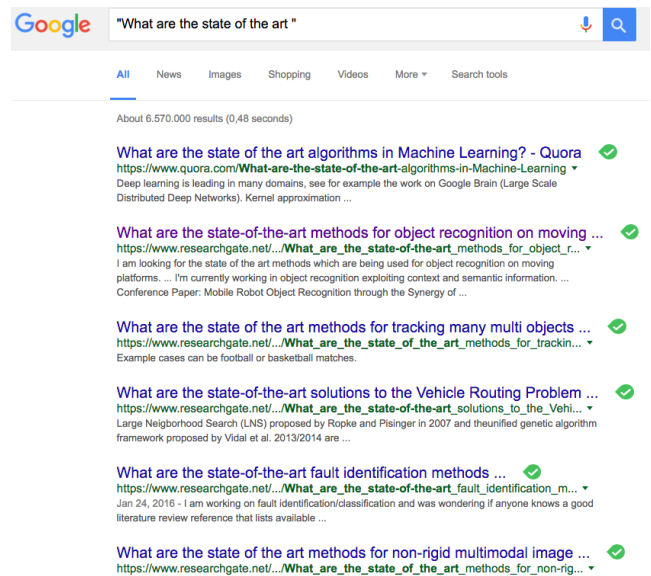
Google

"What are the state of the art "

All News Images Shopping Videos More Search tools

About 6.570.000 results (0,48 seconds)

What are the state of the art algorithms in Machine Learning? - Quora
https://www.quora.com/What-are-the-state-of-the-art-algorithms-in-Machine-Learning
Deep learning is leading in many domains, see for example the work on Google Brain (Large Scale Distributed Deep Networks). Kernel approximation ...

What are the state-of-the-art methods for object recognition on moving ...
https://www.researchgate.net/.../What_are_the_state-of-the-art_methods_for_object_r...
I am looking for the state of the art methods which are being used for object recognition on moving platforms. ... I'm currently working in object recognition exploiting context and semantic information. ... Conference Paper: Mobile Robot Object Recognition through the Synergy of ...

What are the state of the art methods for tracking many multi objects ...
https://www.researchgate.net/.../What_are_the_state_of_the_art_methods_for_trackin...
Example cases can be football or basketball matches.

What are the state-of-the-art solutions to the Vehicle Routing Problem ...
https://www.researchgate.net/.../What_are_the_state-of-the-art_solutions_to_the_Vehi...
Large Neigborhood Search (LNS) proposed by Ropke and Pisinger in 2007 and theunified genetic algorithm framework proposed by Vidal et al. 2013/2014 are ...

What are the state-of-the-art fault identification methods ...
https://www.researchgate.net/.../What_are_the_state-of-the-art_fault_identification_m...
Jan 24, 2016 - I am working on fault identification/classification and was wondering if anyone knows a good literature review reference that lists available ...

What are the state of the art methods for non-rigid multimodal image ...
https://www.researchgate.net/.../What_are_the_state_of_the_art_methods_for_non-rig...